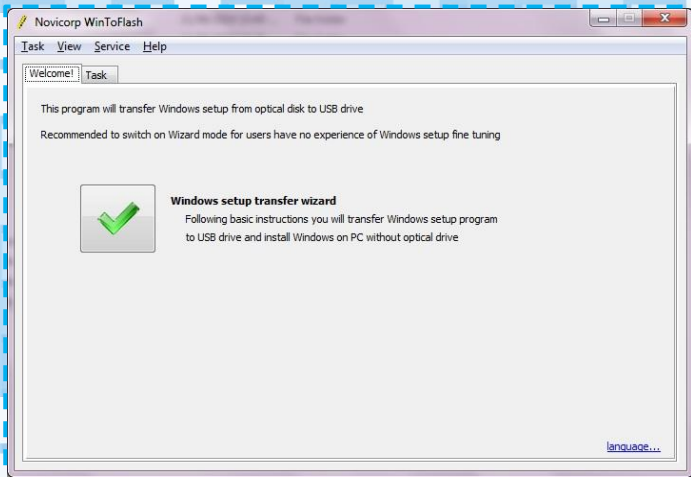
Novicorp WinToFlash

Task View Service Help

Welcome! Task

This program will transfer Windows setup from optical disk to USB drive

Recommended to switch on Wizard mode for users have no experience of Windows setup fine tuning

Windows setup transfer wizard
Following basic instructions you will transfer Windows setup program to USB drive and install Windows on PC without optical drive

language...